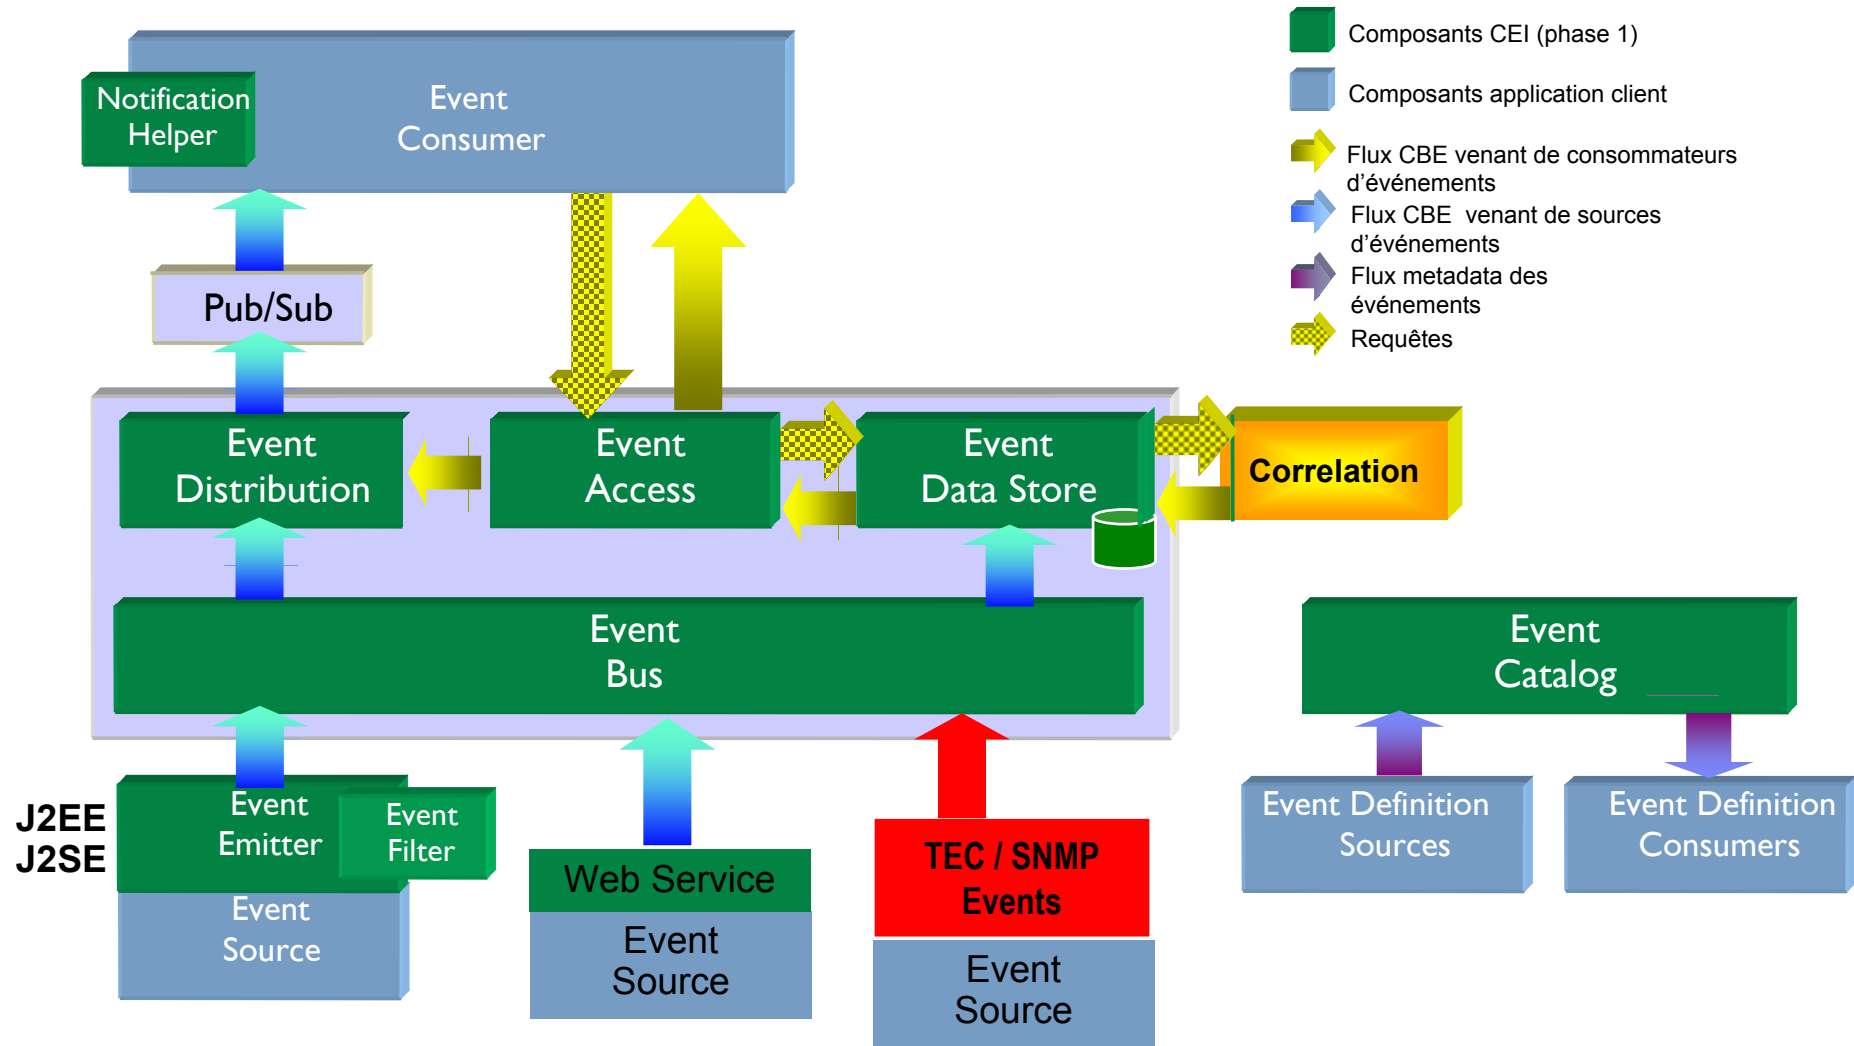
Composants CEI (phase 1)

Composants application client

Flux CBE venant de consommateurs d'événements

Flux CBE venant de sources d'événements

Flux metadata des événements

Requêtes

Notification Helper

Event Consumer

Pub/Sub

Event Distribution

Event Access

Event Data Store

Correlation

Event Bus

Event Catalog

J2EE J2SE

Event Emitter

Event Filter

Event Source

Web Service

Event Source

TEC / SNMP Events

Event Source

Event Definition Sources

Event Definition Consumers